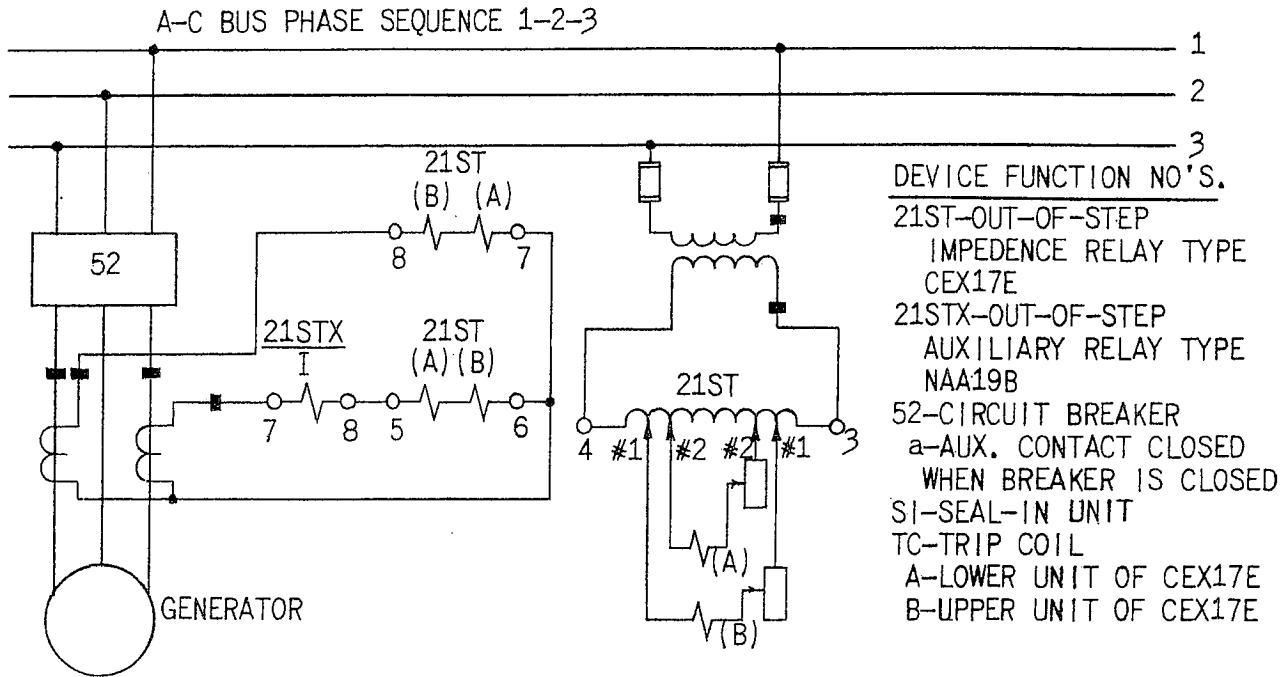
A-C BUS PHASE SEQUENCE 1-2-3

1
2
3

52

21ST
(B) (A)
8 7

21STX
I
21ST
(A) (B)
7 8 5 6

21ST
4 #1 #2 #2 #1 3
(A)
(B)

GENERATOR

DEVICE FUNCTION NO'S.
21ST-OUT-OF-STEP IMPEDENCE RELAY TYPE CEX17E
21STX-OUT-OF-STEP AUXILIARY RELAY TYPE NAA19B
52-CIRCUIT BREAKER
a-AUX. CONTACT CLOSED WHEN BREAKER IS CLOSED
SI-SEAL-IN UNIT
TC-TRIP COIL
A-LOWER UNIT OF CEX17E
B-UPPER UNIT OF CEX17E